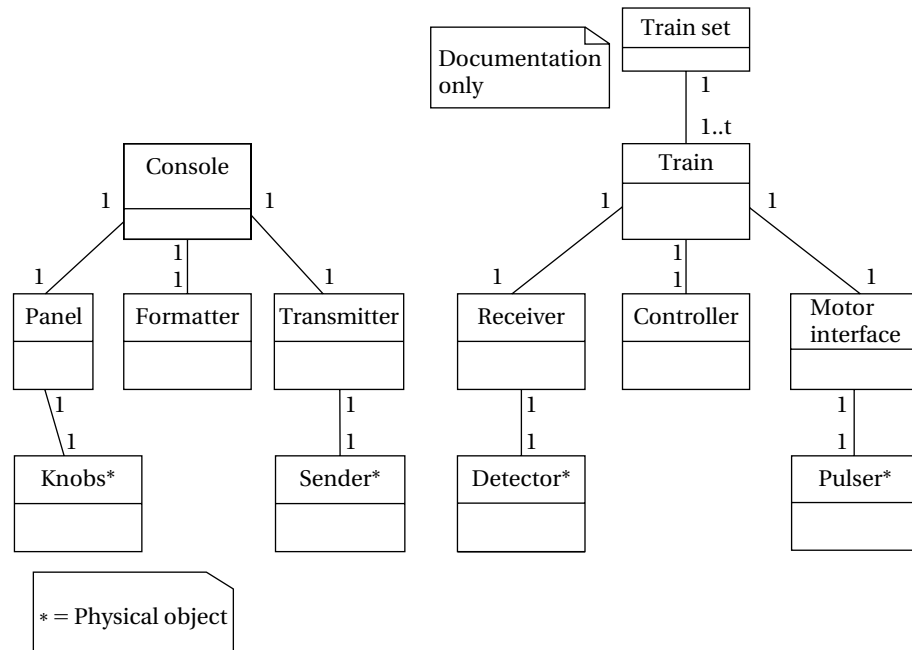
Documentation only

Train set

1

1..t

Console

1

1

1

1

1

1

Panel

Formatter

Transmitter

1

1

1

1

Knobs*

Sender*

Train

1

1

1

1

1

1

Receiver

Controller

Motor interface

1

1

1

1

Detector*

Pulser*

* = Physical object